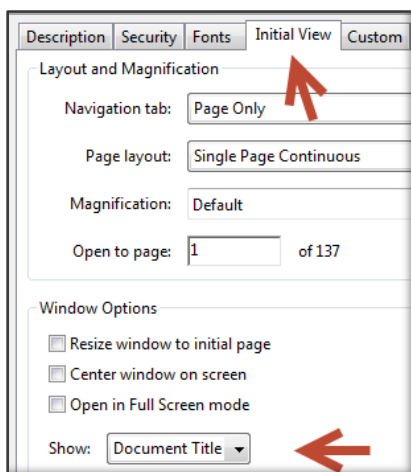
Description | Security | Fonts | Initial View | Custom

Layout and Magnification

Navigation tab: Page Only

Page layout: Single Page Continuous

Magnification: Default

Open to page: 1 of 137

Window Options

Resize window to initial page

Center window on screen

Open in Full Screen mode

Show: Document Title